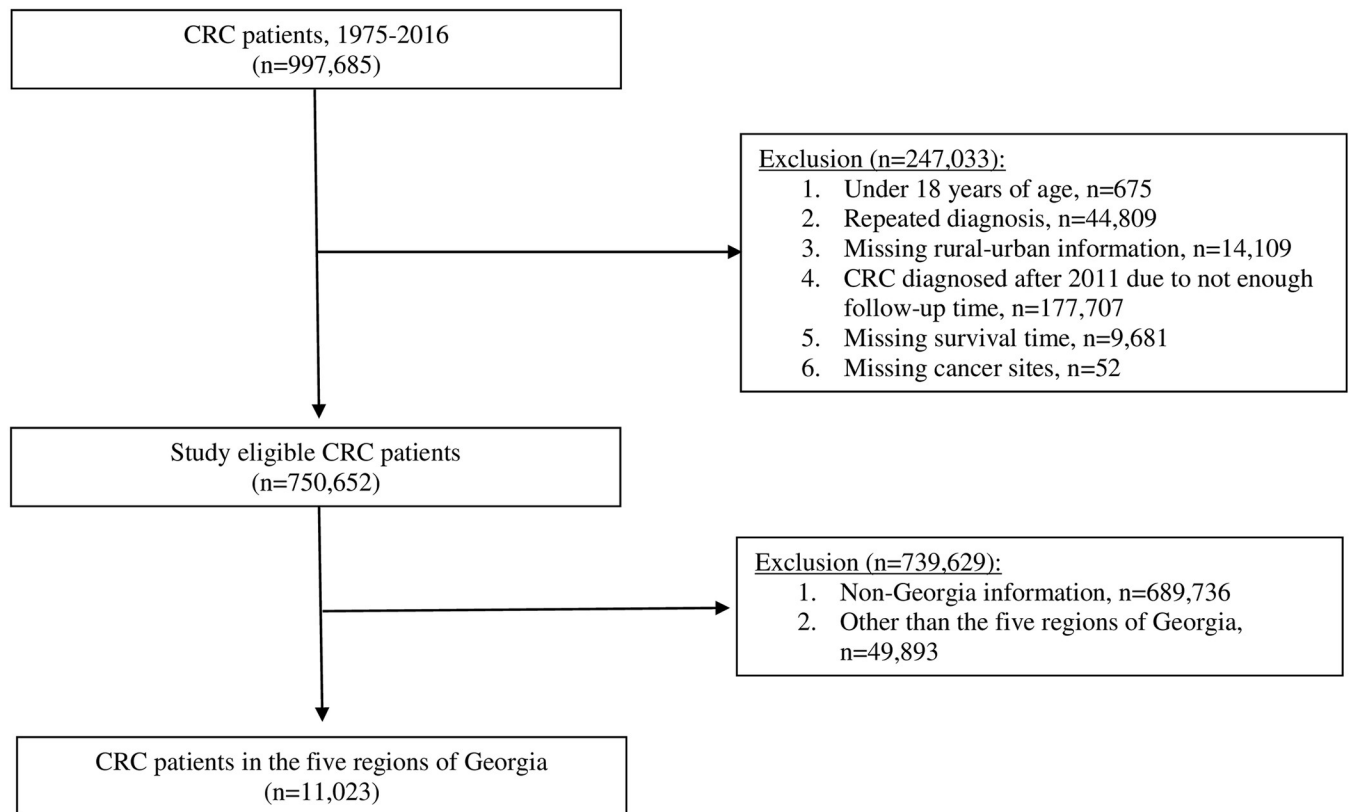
CRC patients, 1975-2016
(n=997,685)

Exclusion (n=247,033):
1. Under 18 years of age, n=675
2. Repeated diagnosis, n=44,809
3. Missing rural-urban information, n=14,109
4. CRC diagnosed after 2011 due to not enough follow-up time, n=177,707
5. Missing survival time, n=9,681
6. Missing cancer sites, n=52

Study eligible CRC patients
(n=750,652)

Exclusion (n=739,629):
1. Non-Georgia information, n=689,736
2. Other than the five regions of Georgia, n=49,893

CRC patients in the five regions of Georgia
(n=11,023)